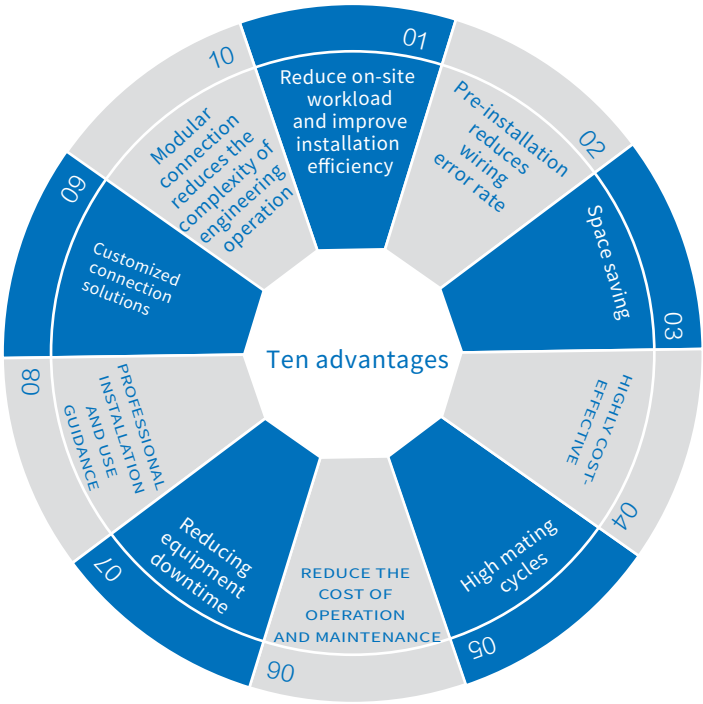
Ten advantages

01
Reduce on-site workload and improve installation efficiency

02
Pre-installation reduces wiring error rate

03
Space saving

04
HIGHLY COST-EFFECTIVE

05
High mating cycles

06
REDUCE THE COST OF OPERATION AND MAINTENANCE

07
Reducing equipment downtime

08
PROFESSIONAL INSTALLATION AND USE GUIDANCE

09
Customized connection solutions

10
Modular connection reduces the complexity of engineering operation